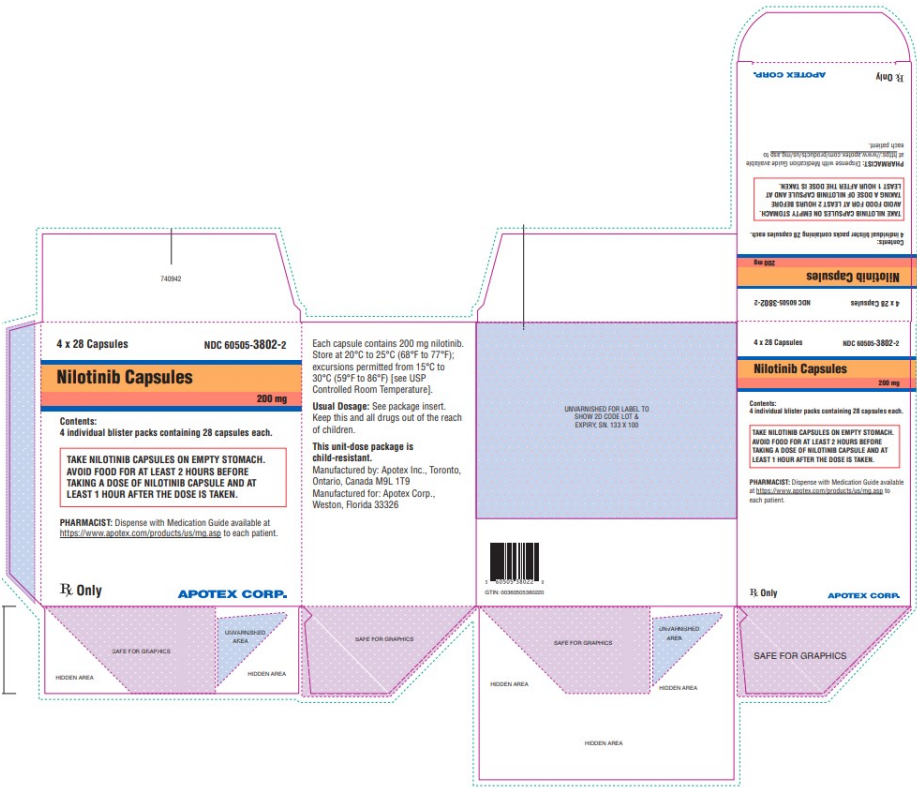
740942

4 x 28 Capsules NDC 60505-3802-2

Nilotinib Capsules

200 mg

Contents:
4 individual blister packs containing 28 capsules each.

TAKE NILOTINIB CAPSULES ON EMPTY STOMACH. AVOID FOOD FOR AT LEAST 2 HOURS BEFORE TAKING A DOSE OF NILOTINIB CAPSULE AND AT LEAST 1 HOUR AFTER THE DOSE IS TAKEN.

PHARMACIST: Dispense with Medication Guide available at https://www.apotex.com/products/us/mg.asp to each patient.

℞ Only APOTEX CORP.

SAFE FOR GRAPHICS

UNVARNISHED AREA

HIDDEN AREA

HIDDEN AREA

Each capsule contains 200 mg nilotinib. Store at 20°C to 25°C (68°F to 77°F); excursions permitted from 15°C to 30°C (59°F to 86°F) [see USP Controlled Room Temperature].

Usual Dosage: See package insert. Keep this and all drugs out of the reach of children.

This unit-dose package is child-resistant.
Manufactured by: Apotex Inc., Toronto, Ontario, Canada M9L 1T9
Manufactured for: Apotex Corp., Weston, Florida 33326

SAFE FOR GRAPHICS

UNVARNISHED FOR LABEL TO SHOW 2D CODE LOT & EXPIRY, SN. 133 X 100

3 60505 38022 0

GTIN: 00360505380220

SAFE FOR GRAPHICS

UNVARNISHED AREA

HIDDEN AREA

HIDDEN AREA

HIDDEN AREA

℞ Only APOTEX CORP.

PHARMACIST: Dispense with Medication Guide available at https://www.apotex.com/products/us/mg.asp to each patient.

TAKE NILOTINIB CAPSULES ON EMPTY STOMACH. AVOID FOOD FOR AT LEAST 2 HOURS BEFORE TAKING A DOSE OF NILOTINIB CAPSULE AND AT LEAST 1 HOUR AFTER THE DOSE IS TAKEN.

Contents:
4 individual blister packs containing 28 capsules each.

Nilotinib Capsules

200 mg

4 x 28 Capsules NDC 60505-3802-2

4 x 28 Capsules NDC 60505-3802-2

Nilotinib Capsules

200 mg

Contents:
4 individual blister packs containing 28 capsules each.

TAKE NILOTINIB CAPSULES ON EMPTY STOMACH. AVOID FOOD FOR AT LEAST 2 HOURS BEFORE TAKING A DOSE OF NILOTINIB CAPSULE AND AT LEAST 1 HOUR AFTER THE DOSE IS TAKEN.

PHARMACIST: Dispense with Medication Guide available at https://www.apotex.com/products/us/mg.asp to each patient.

℞ Only APOTEX CORP.

SAFE FOR GRAPHICS